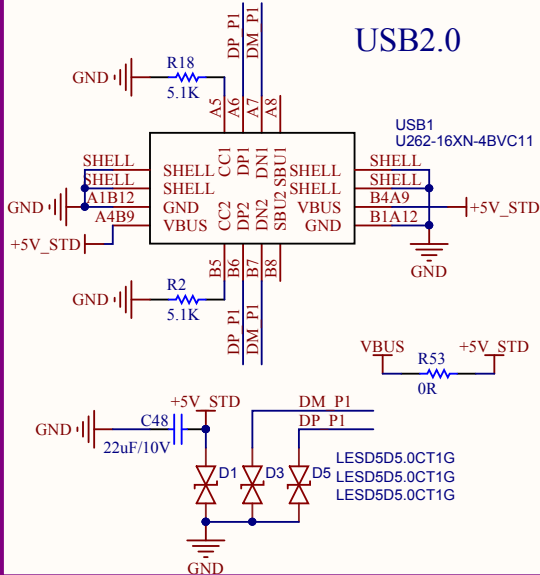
USB2.0

DP_P1
DM_P1

GND
R18
5.1K

A5 A6 A7 A8

USB1
U262-16XN-4BVC11

SHELL
SHELL
A1B12
GND
A4B9
+5V_STD

SHELL
SHELL
GND
VBUS

CC1 DP1 DN1 SBU1
CC2 DP2 DN2 SBU2

SHELL
SHELL
VBUS
GND

SHELL
SHELL
B4A9
B1A12
+5V_STD
GND

B5 B6 B7 B8

GND
R2
5.1K

DP_P1
DM_P1

VBUS
R53
0R
+5V_STD

GND
C48
22uF/10V
+5V_STD

DM_P1
DP_P1

D1 D3 D5
LESD5D5.0CT1G
LESD5D5.0CT1G
LESD5D5.0CT1G

GND